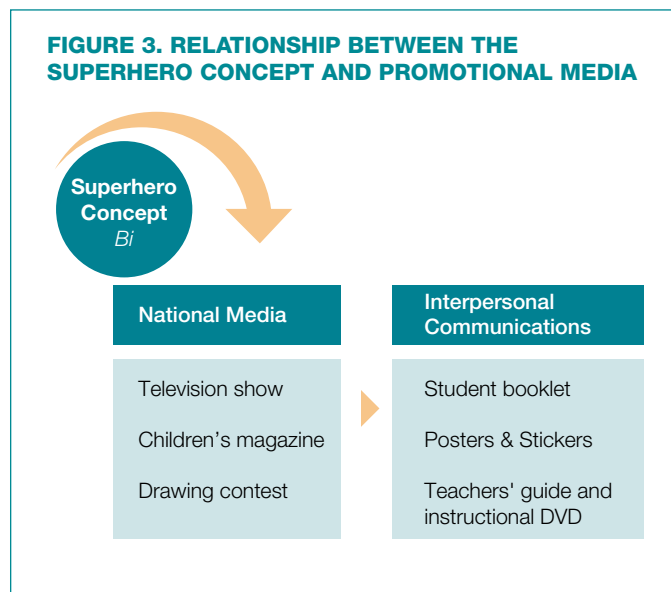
FIGURE 3. RELATIONSHIP BETWEEN THE SUPERHERO CONCEPT AND PROMOTIONAL MEDIA

Superhero Concept
Bi

National Media

Television show

Children’s magazine

Drawing contest

Interpersonal Communications

Student booklet

Posters & Stickers

Teachers' guide and instructional DVD